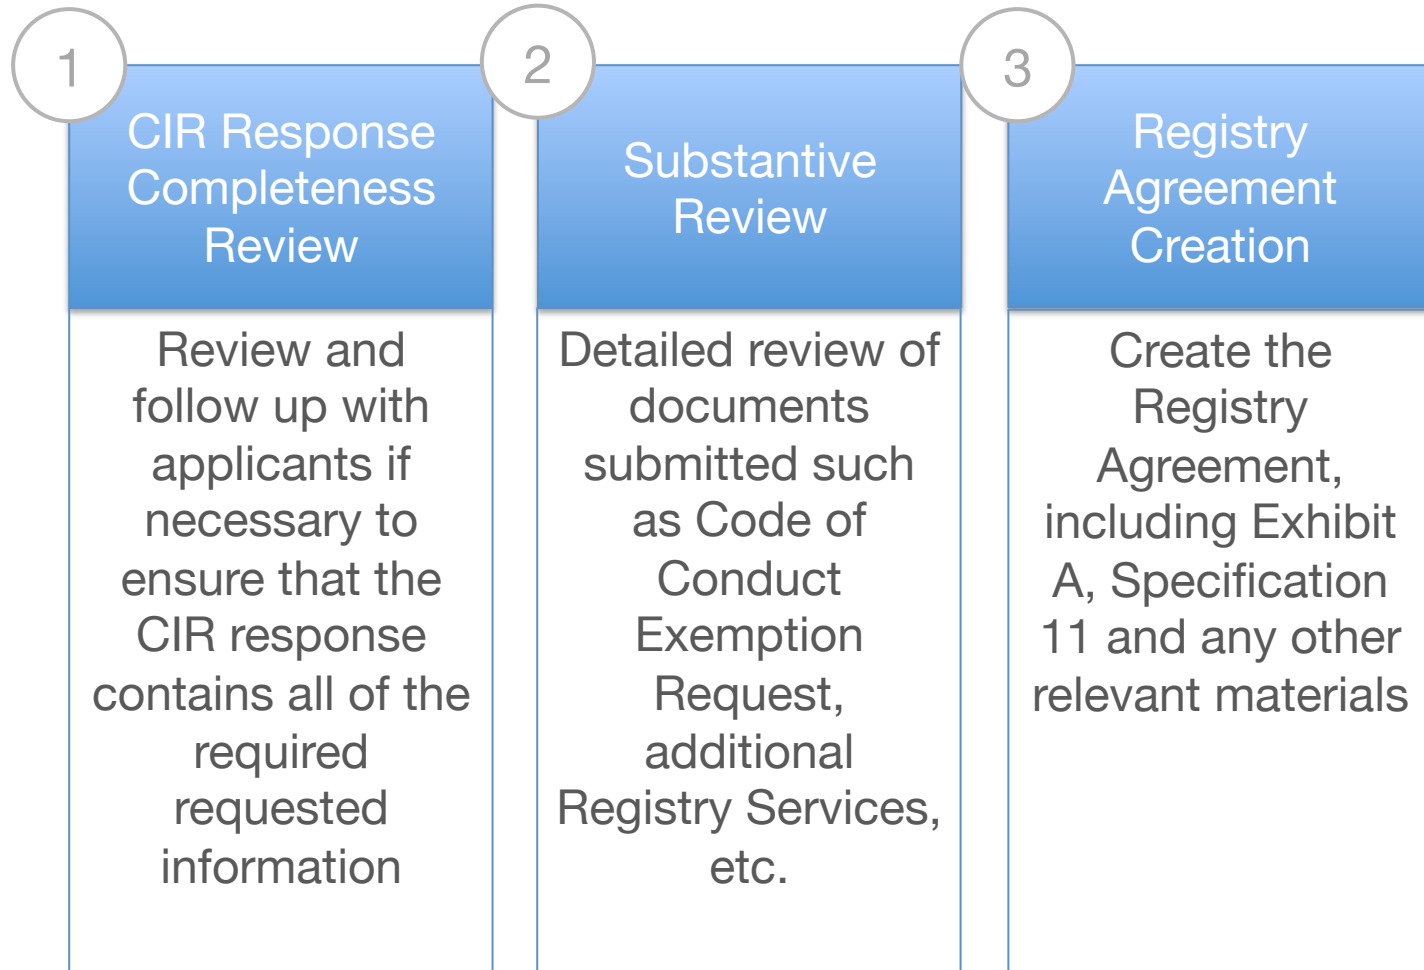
1

CIR Response Completeness Review

Review and follow up with applicants if necessary to ensure that the CIR response contains all of the required requested information

2

Substantive Review

Detailed review of documents submitted such as Code of Conduct Exemption Request, additional Registry Services, etc.

3

Registry Agreement Creation

Create the Registry Agreement, including Exhibit A, Specification 11 and any other relevant materials